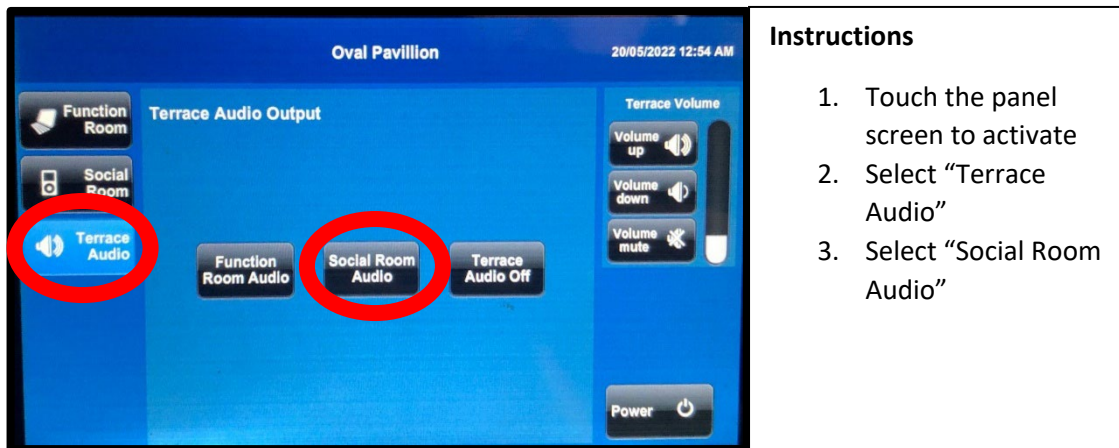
Oval Pavillion

20/05/2022 12:54 AM

Function Room

Social Room

Terrace Audio

Terrace Audio Output

Function Room Audio

Social Room Audio

Terrace Audio Off

Terrace Volume

Volume up

Volume down

Volume mute

Power

Instructions

1. Touch the panel screen to activate
2. Select "Terrace Audio"
3. Select "Social Room Audio"